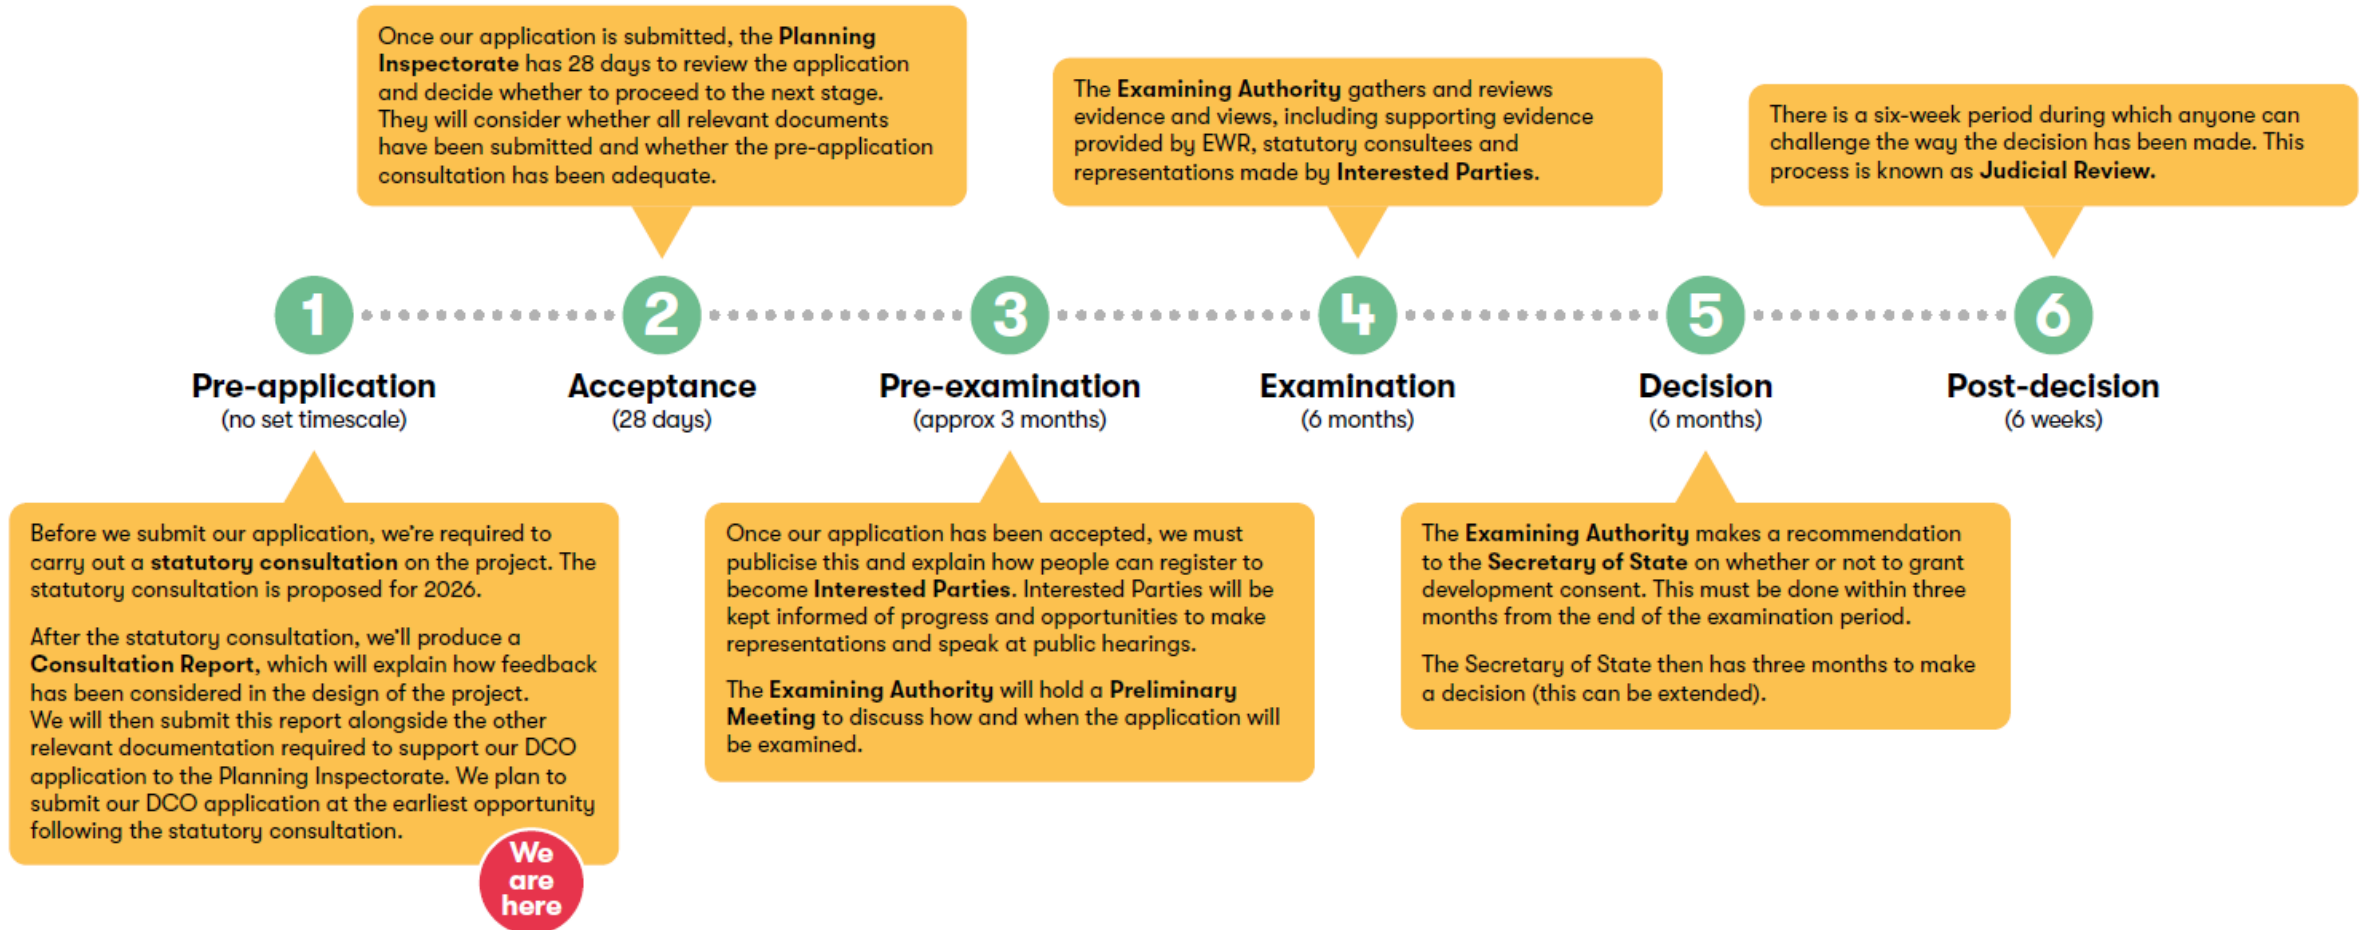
Once our application is submitted, the Planning Inspectorate has 28 days to review the application and decide whether to proceed to the next stage. They will consider whether all relevant documents have been submitted and whether the pre-application consultation has been adequate.

The Examining Authority gathers and reviews evidence and views, including supporting evidence provided by EWR, statutory consultees and representations made by Interested Parties.

There is a six-week period during which anyone can challenge the way the decision has been made. This process is known as Judicial Review.

1
Pre-application
(no set timescale)

2
Acceptance
(28 days)

3
Pre-examination
(approx 3 months)

4
Examination
(6 months)

5
Decision
(6 months)

6
Post-decision
(6 weeks)

Before we submit our application, we're required to carry out a statutory consultation on the project. The statutory consultation is proposed for 2026.

After the statutory consultation, we'll produce a Consultation Report, which will explain how feedback has been considered in the design of the project. We will then submit this report alongside the other relevant documentation required to support our DCO application to the Planning Inspectorate. We plan to submit our DCO application at the earliest opportunity following the statutory consultation.

We are here

Once our application has been accepted, we must publicise this and explain how people can register to become Interested Parties. Interested Parties will be kept informed of progress and opportunities to make representations and speak at public hearings.

The Examining Authority will hold a Preliminary Meeting to discuss how and when the application will be examined.

The Examining Authority makes a recommendation to the Secretary of State on whether or not to grant development consent. This must be done within three months from the end of the examination period.

The Secretary of State then has three months to make a decision (this can be extended).